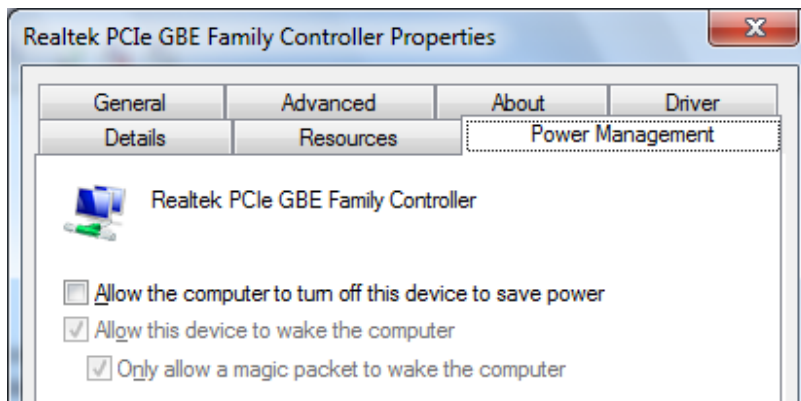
Realtek PCIe GBE Family Controller Properties

X

General | Advanced | About | Driver

Details | Resources | Power Management

Realtek PCIe GBE Family Controller

Allow the computer to turn off this device to save power

Allow this device to wake the computer

Only allow a magic packet to wake the computer